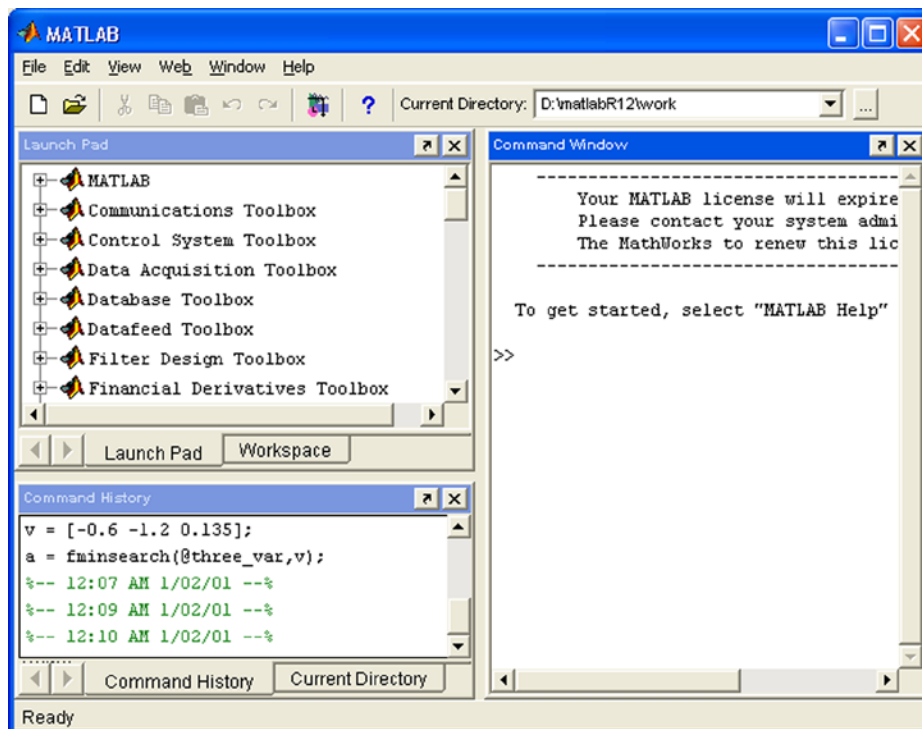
MATLAB

File Edit View Web Window Help

Current Directory: D:\matlabR12\work

Launch Pad

MATLAB
Communications Toolbox
Control System Toolbox
Data Acquisition Toolbox
Database Toolbox
Datafeed Toolbox
Filter Design Toolbox
Financial Derivatives Toolbox

Launch Pad | Workspace

Command History

v = [-0.6 -1.2 0.135];
a = fminsearch(@three_var,v);
%-- 12:07 AM 1/02/01 --%
%-- 12:09 AM 1/02/01 --%
%-- 12:10 AM 1/02/01 --%

Command History | Current Directory

Command Window

Your MATLAB license will expire
Please contact your system admi
The MathWorks to renew this lic

To get started, select "MATLAB Help"

>>

Ready